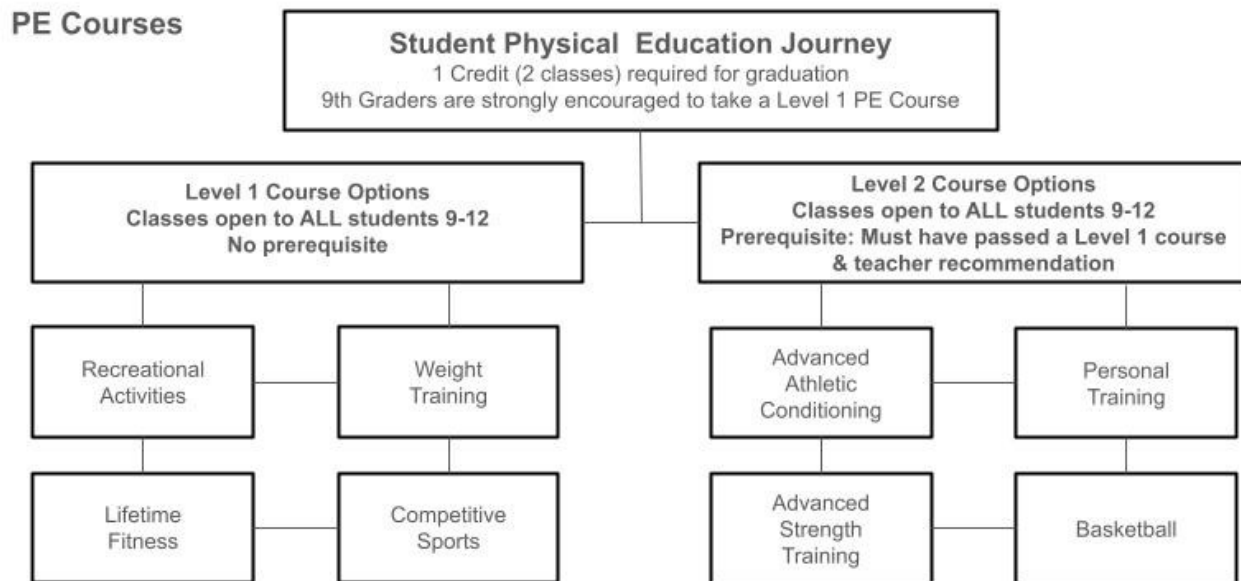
PE Courses

Student Physical Education Journey
1 Credit (2 classes) required for graduation
9th Graders are strongly encouraged to take a Level 1 PE Course

Level 1 Course Options
Classes open to ALL students 9-12
No prerequisite

Recreational Activities

Weight Training

Lifetime Fitness

Competitive Sports

Level 2 Course Options
Classes open to ALL students 9-12
Prerequisite: Must have passed a Level 1 course & teacher recommendation

Advanced Athletic Conditioning

Personal Training

Advanced Strength Training

Basketball